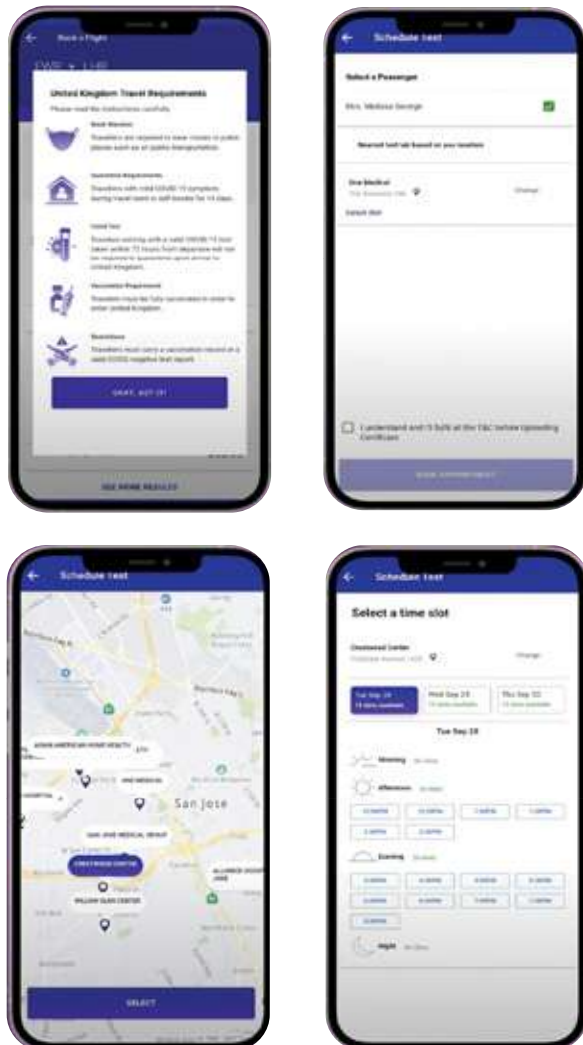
Book a Flight

CWB → LHR

United Kingdom Travel Requirements

Please read the instructions carefully.

Mask Mandate

Travelers are required to wear masks in public places such as all public transportation.

Quarantine Requirements

Travelers with mild COVID-19 symptoms during travel need to self-isolate for 14 days.

Valid Test

Travelers arriving with a valid COVID-19 test taken within 72 hours from departure will not be required to quarantine upon arrival to United Kingdom.

Vaccination Requirement

Travelers must be fully vaccinated in order to enter United Kingdom.

Restrictions

Travelers must carry a vaccination record or a valid COVID negative test report.

OKAY, GOT IT!

SEE MORE RESULTS

Schedule test

Select a Passenger

Mrs. Melissa George

Nearest test lab based on your location

One Medical

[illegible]

Change

Select Slot

I understand and I fulfil all the T&C before Uploading Certificate

BOOK APPOINTMENT

Schedule test

ASIAN AMERICAN HOME HEALTH

ONE MEDICAL

San Jose

SAN JOSE MEDICAL GROUP

CRESTWOOD CENTER

WILLOW GLEN CENTER

SELECT

Schedule Test

Select a time slot

Crestwood Center

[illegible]

Change

Tue Sep 28

Wed Sep 29

Thu Sep 30

Tue Sep 28

Morning

Afternoon

Evening

Night